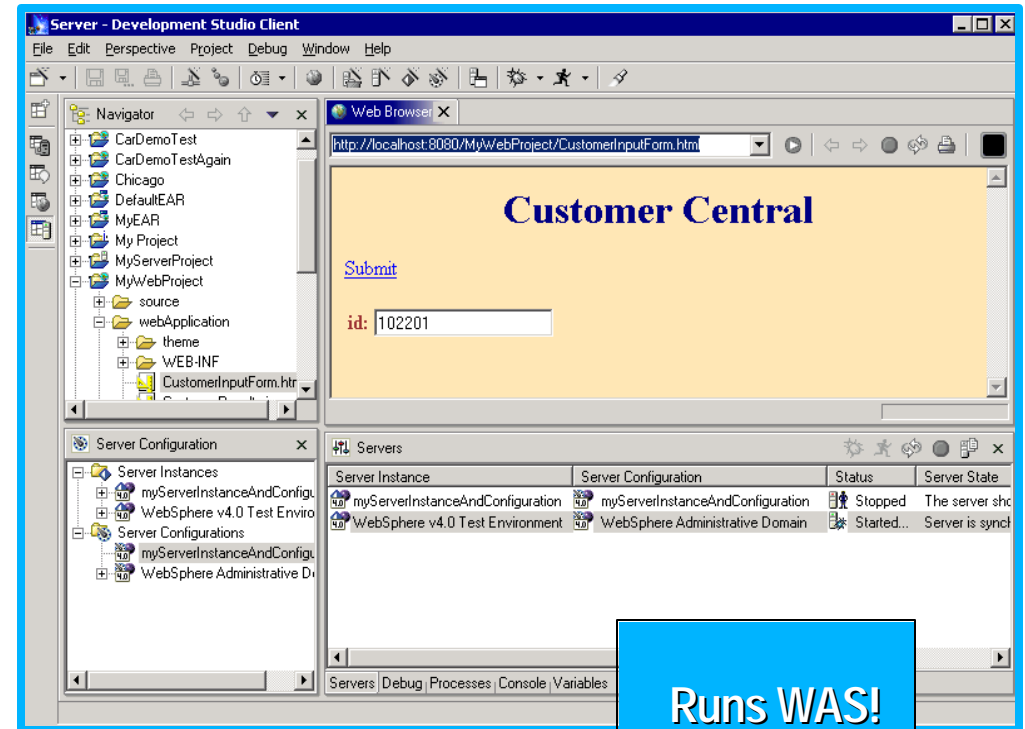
Server - Development Studio Client

File Edit Perspective Project Debug Window Help

Navigator

CarDemoTest
CarDemoTestAgain
Chicago
DefaultEAR
MyEAR
My Project
MyServerProject
MyWebProject
source
webApplication
theme
WEB-INF
CustomerInputForm.htm

Web Browser

http://localhost:8080/MyWebProject/CustomerInputForm.html

Customer Central

Submit

id: 102201

Server Configuration

Server Instances
myServerInstanceAndConfigu
WebSphere v4.0 Test Enviro
Server Configurations
myServerInstanceAndConfigu
WebSphere Administrative Do

Servers

| Server Instance | Server Configuration | Status | Server State |
|---|---|---|---|
| myServerInstanceAndConfiguration | myServerInstanceAndConfiguration | Stopped | The server sho |
| WebSphere v4.0 Test Environment | WebSphere Administrative Domain | Started... | Server is synch |

Servers Debug Processes Console Variables

Runs WAS!